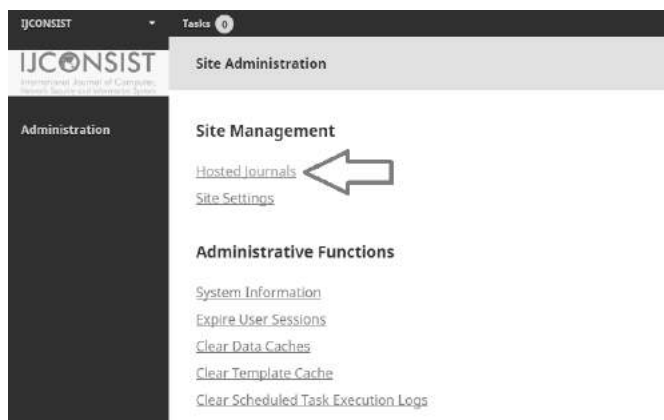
IJCONSIST

Tasks 0

IJCONSIST

International Journal of Computer, Network Security and Information System

Site Administration

Administration

Site Management

Hosted Journals

Site Settings

Administrative Functions

System Information

Expire User Sessions

Clear Data Caches

Clear Template Cache

Clear Scheduled Task Execution Logs